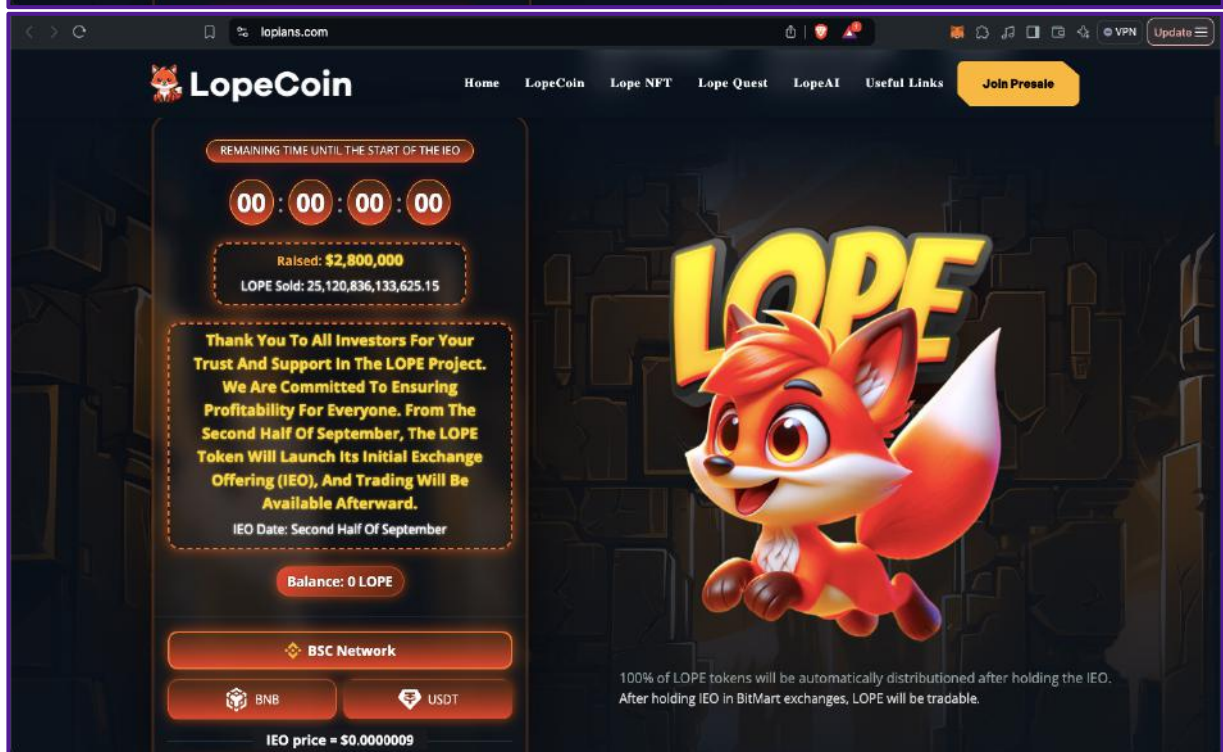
loplans.com

VPN Update

LopeCoin

Home LopeCoin Lope NFT Lope Quest LopeAI Useful Links Join Presale

REMAINING TIME UNTIL THE START OF THE IEO

00 : 00 : 00 : 00

Raised: $2,800,000
LOPE Sold: 25,120,836,133,625.15

Thank You To All Investors For Your Trust And Support In The LOPE Project. We Are Committed To Ensuring Profitability For Everyone. From The Second Half Of September, The LOPE Token Will Launch Its Initial Exchange Offering (IEO), And Trading Will Be Available Afterward.

IEO Date: Second Half Of September

Balance: 0 LOPE

BSC Network

BNB USDT

IEO price = $0.0000009

LOPE

100% of LOPE tokens will be automatically distributioned after holding the IEO. After holding IEO in BitMart exchanges, LOPE will be tradable.